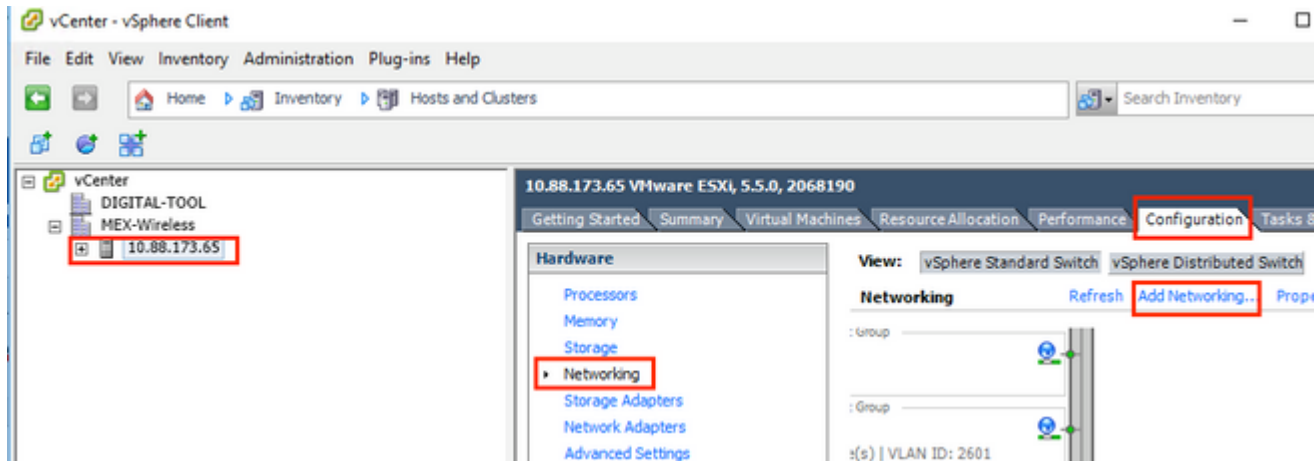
vCenter - vSphere Client

File Edit View Inventory Administration Plug-ins Help

Home Inventory Hosts and Clusters

Search Inventory

vCenter
DIGITAL-TOOL
MEX-Wireless
10.88.173.65

10.88.173.65 VMware ESXi, 5.5.0, 2068190

Getting Started Summary Virtual Machines Resource Allocation Performance Configuration Tasks &

Hardware

Processors
Memory
Storage
Networking
Storage Adapters
Network Adapters
Advanced Settings

View: vSphere Standard Switch vSphere Distributed Switch

Networking Refresh Add Networking... Prope

: Group

: Group

e(s) | VLAN ID: 2601